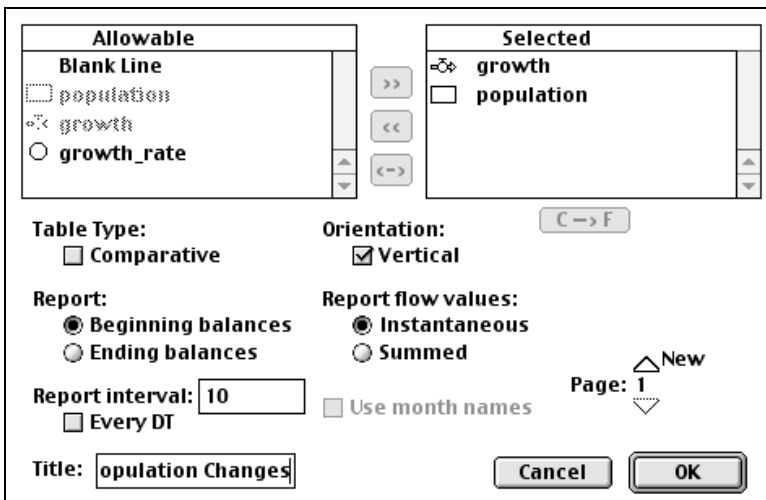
Allowable
Blank Line
population
growth
growth_rate

>>
<<
<->

Selected
growth
population

C -> F

Table Type:
Comparative

Orientation:
Vertical

Report:
Beginning balances
Ending balances

Report flow values:
Instantaneous
Summed

New
Page: 1

Report interval: 10
Every DT

Use month names

Title: opulation Changes

Cancel
OK